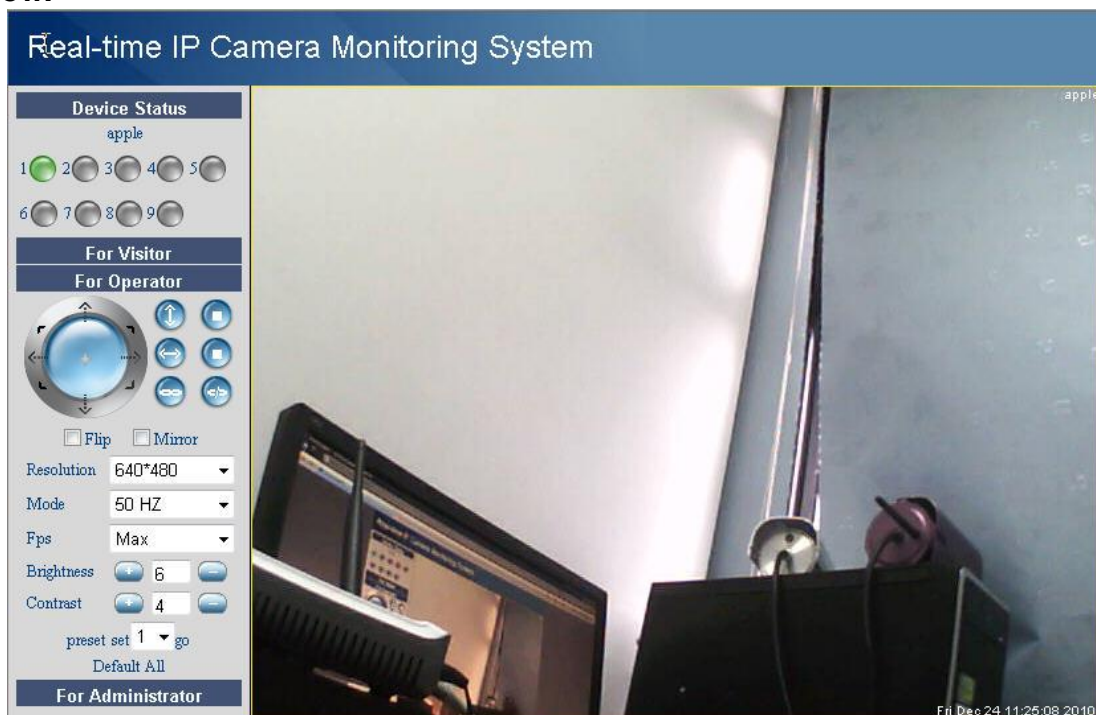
Real-time IP Camera Monitoring System

Device Status

apple

1 2 3 4 5

6 7 8 9

For Visitor

For Operator

Flip Mirror

Resolution 640*480

Mode 50 HZ

Fps Max

Brightness 6

Contrast 4

preset set 1 go

Default All

For Administrator

apple

Fri Dec 24 11:25:08 2010